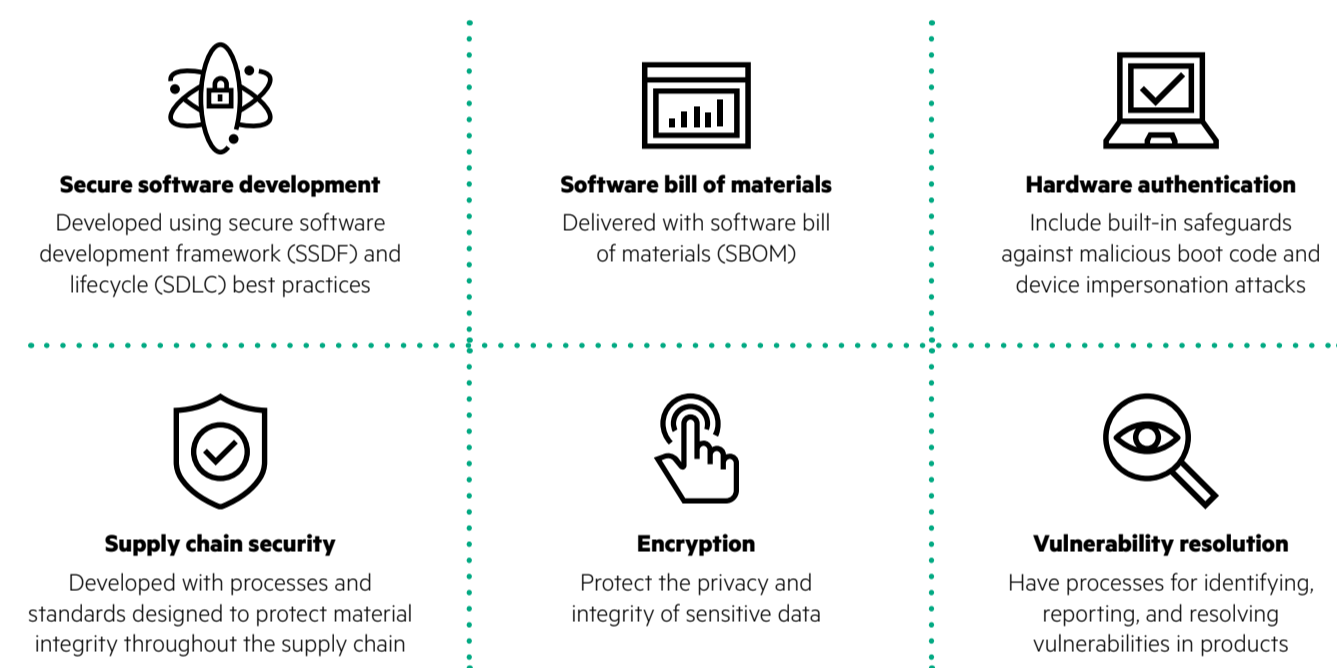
**Secure software development**
Developed using secure software development framework (SSDF) and lifecycle (SDLC) best practices

**Software bill of materials**
Delivered with software bill of materials (SBOM)

**Hardware authentication**
Include built-in safeguards against malicious boot code and device impersonation attacks

**Supply chain security**
Developed with processes and standards designed to protect material integrity throughout the supply chain

**Encryption**
Protect the privacy and integrity of sensitive data

**Vulnerability resolution**
Have processes for identifying, reporting, and resolving vulnerabilities in products